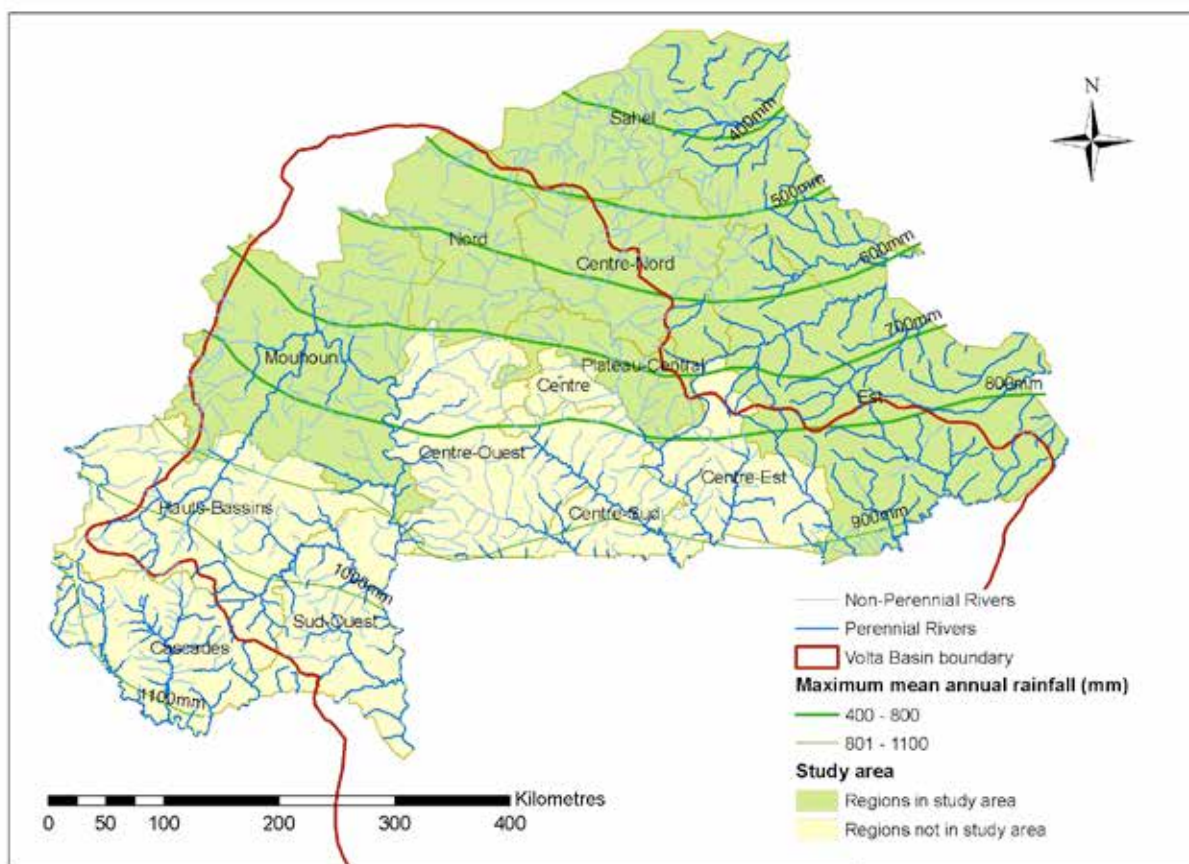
N

Sahel

400mm

500mm

Nord

Centre-Nord

600mm

700mm

Mouhoun

Plateau-Central

Centre

800mm

Est

Centre-Ouest

Centre-Est

Hauts-Bassins

Centre-Sud

900mm

1000mm

Sud-Ouest

Cascades

1100mm

Non-Perennial Rivers
Perennial Rivers
Volta Basin boundary
Maximum mean annual rainfall (mm)
400 - 800
801 - 1100
Study area
Regions in study area
Regions not in study area

Kilometres
0 50 100 200 300 400